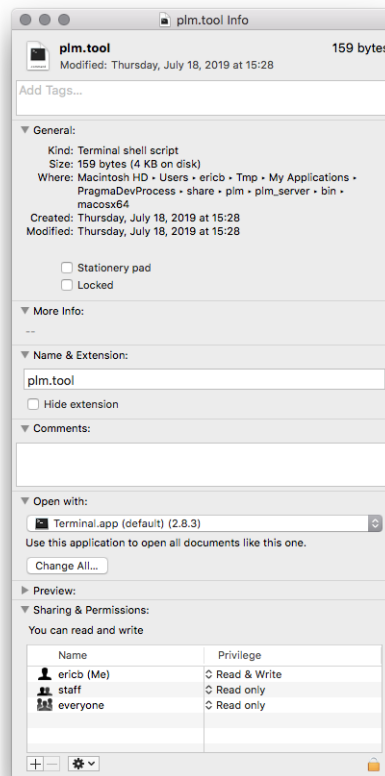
plm.tool Info

plm.tool
159 bytes
Modified: Thursday, July 18, 2019 at 15:28

Add Tags...

General:

Kind: Terminal shell script
Size: 159 bytes (4 KB on disk)
Where: Macintosh HD ▸ Users ▸ ericb ▸ Tmp ▸ My Applications ▸ PragmaDevProcess ▸ share ▸ plm ▸ plm_server ▸ bin ▸ macosx64
Created: Thursday, July 18, 2019 at 15:28
Modified: Thursday, July 18, 2019 at 15:28

Stationery pad
Locked

More Info:
--

Name & Extension:
plm.tool
Hide extension

Comments:

Open with:
Terminal.app (default) (2.8.3)
Use this application to open all documents like this one.
Change All...

Preview:

Sharing & Permissions:
You can read and write

| Name | Privilege |
|---|---|
| ericb (Me) | Read & Write |
| staff | Read only |
| everyone | Read only |

+ −